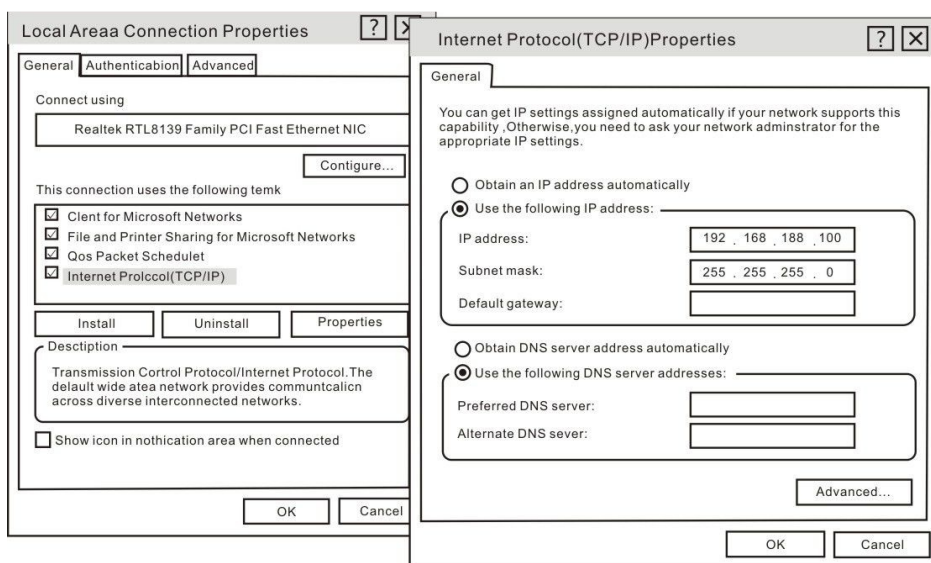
Local Areaa Connection Properties

General | Authenticabion | Advanced

Connect using

Realtek RTL8139 Family PCI Fast Ethernet NIC

Contigure...

This connection uses the following temk

☑ Clent for Microsoft Networks
☑ File and Printer Sharing for Microsoft Networks
☑ Qos Packet Schedulet
☑ Internet Prolccol(TCP/IP)

Install | Uninstall | Properties

Desctiption

Transmission Cortrol Protocol/Internet Protocol.The delault wide atea network provides communtcalicn across diverse interconnected networks.

Show icon in nothication area when connected

OK | Cancel

Internet Protocol(TCP/IP)Properties

General

You can get IP settings assigned automatically if your network supports this capability ,Otherwise,you need to ask your network adminstrator for the appropriate IP settings.

Obtain an IP address automatically

Use the following IP address:

IP address: 192 . 168 . 188 . 100

Subnet mask: 255 . 255 . 255 . 0

Default gateway:

Obtain DNS server address automatically

Use the following DNS server addresses:

Preferred DNS server:

Alternate DNS sever:

Advanced...

OK | Cancel